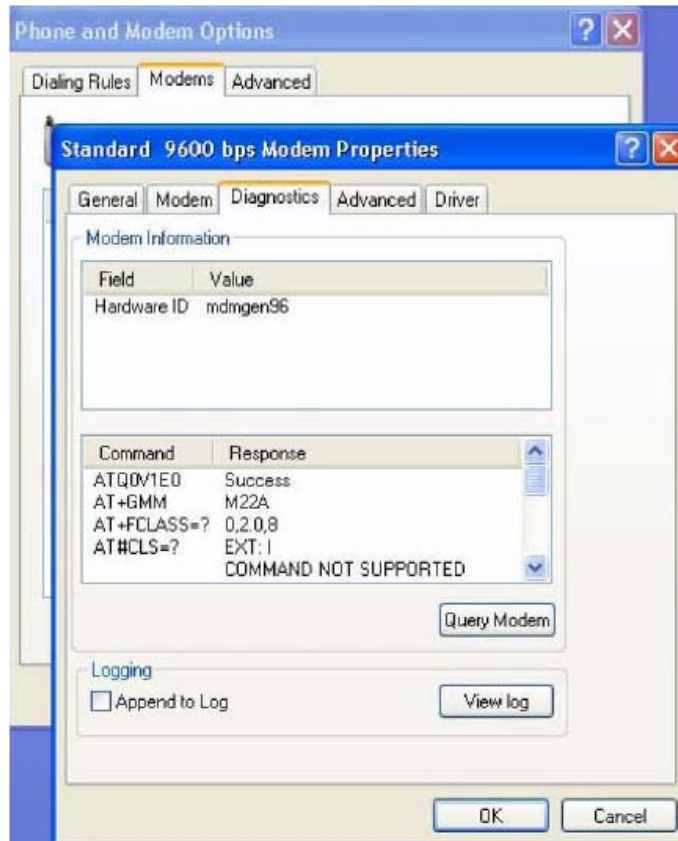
Phone and Modem Options

Dialing Rules | Modems | Advanced

Standard 9600 bps Modem Properties

General | Modem | Diagnostics | Advanced | Driver

Modem Information

| Field | Value |
|---|---|
| Hardware ID | mdmgen96 |

| Command | Response |
|---|---|
| ATQ0V1E0 | Success |
| AT+GMM | M22A |
| AT+FCLASS=? | 0,2,0,8 |
| AT#CLS=? | EXT: I |
| | COMMAND NOT SUPPORTED |

Query Modem

Logging

Append to Log

View log

OK

Cancel